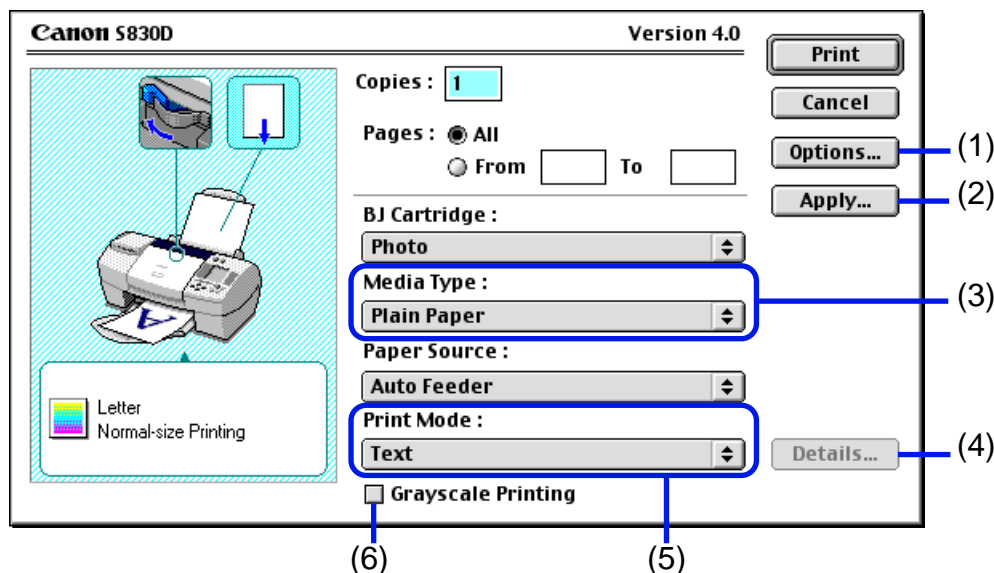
Canon S830D

Version 4.0

Print

Cancel

Options...

(1)

Apply...

(2)

Copies : 1

Pages : All

From To

BJ Cartridge :

Photo

Media Type :

Plain Paper

(3)

Paper Source :

Auto Feeder

Print Mode :

Text

Details...

(4)

Grayscale Printing

Letter
Normal-size Printing

(6)

(5)